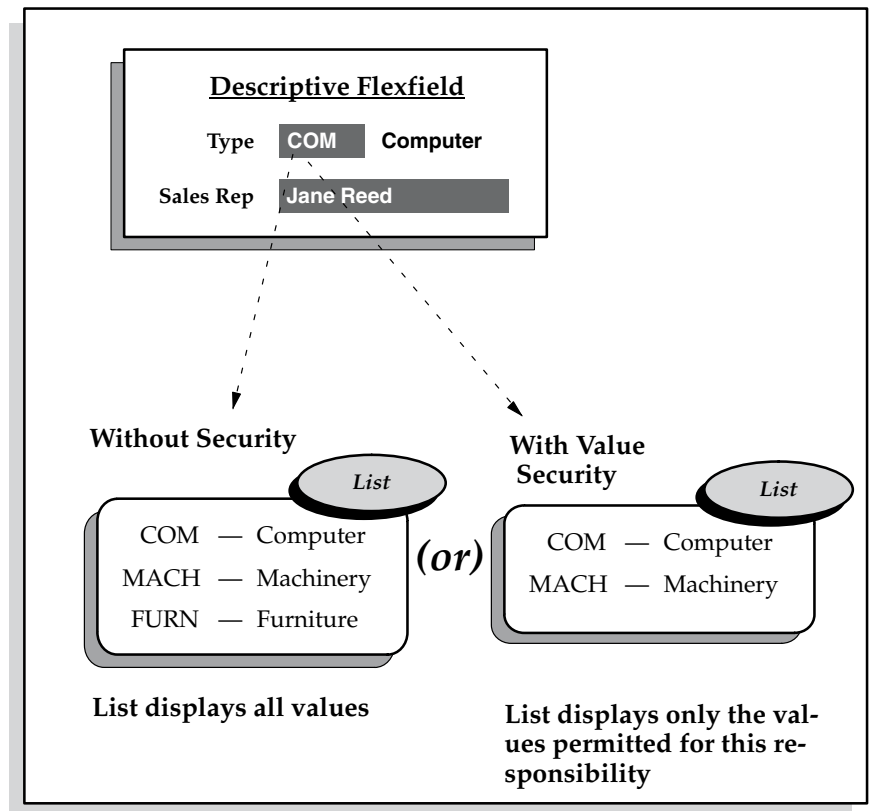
Descriptive Flexfield

Type COM Computer

Sales Rep Jane Reed

Without Security

List

COM — Computer
MACH — Machinery
FURN — Furniture

(or)

With Value Security

List

COM — Computer
MACH — Machinery

List displays all values

List displays only the values permitted for this responsibility